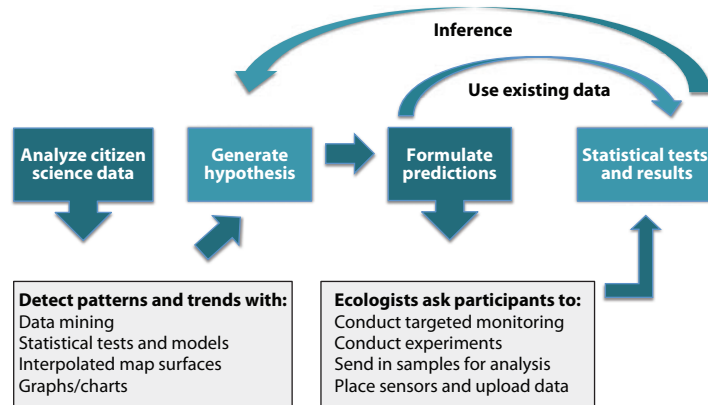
Inference

Use existing data

Analyze citizen science data

Generate hypothesis

Formulate predictions

Statistical tests and results

Detect patterns and trends with:
Data mining
Statistical tests and models
Interpolated map surfaces
Graphs/charts

Ecologists ask participants to:
Conduct targeted monitoring
Conduct experiments
Send in samples for analysis
Place sensors and upload data